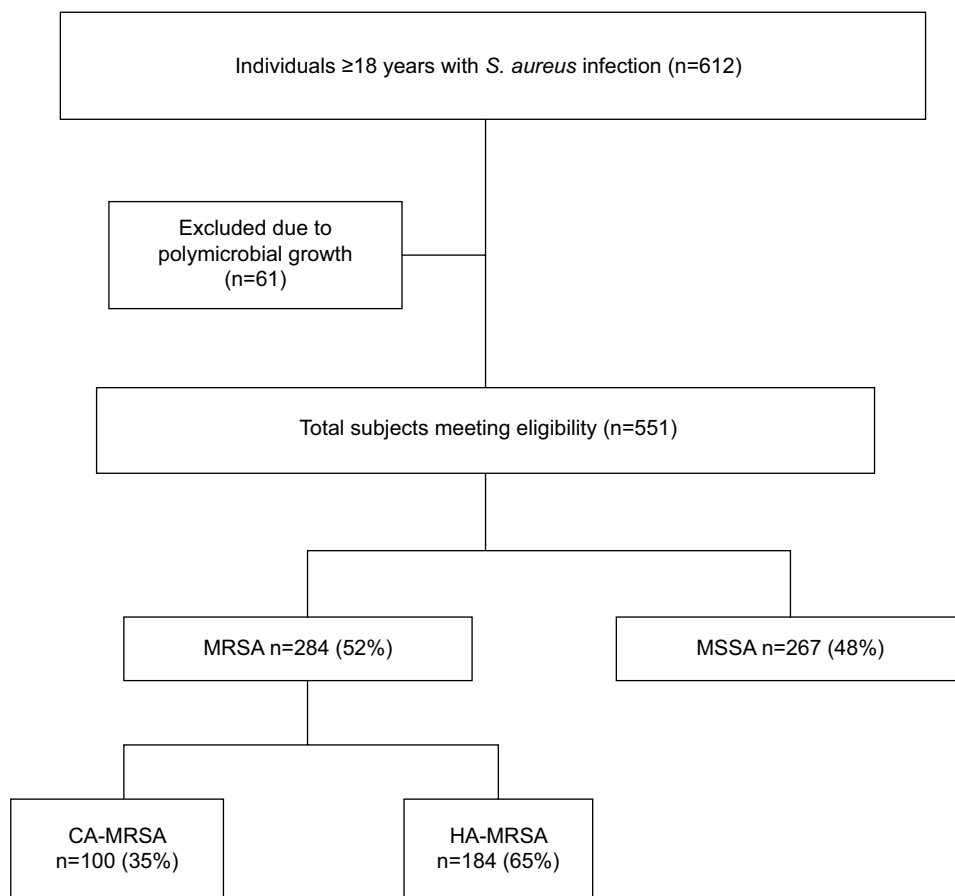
Individuals ≥18 years with S. aureus infection (n=612)

Excluded due to polymicrobial growth (n=61)

Total subjects meeting eligibility (n=551)

MRSA n=284 (52%)

MSSA n=267 (48%)

CA-MRSA n=100 (35%)

HA-MRSA n=184 (65%)